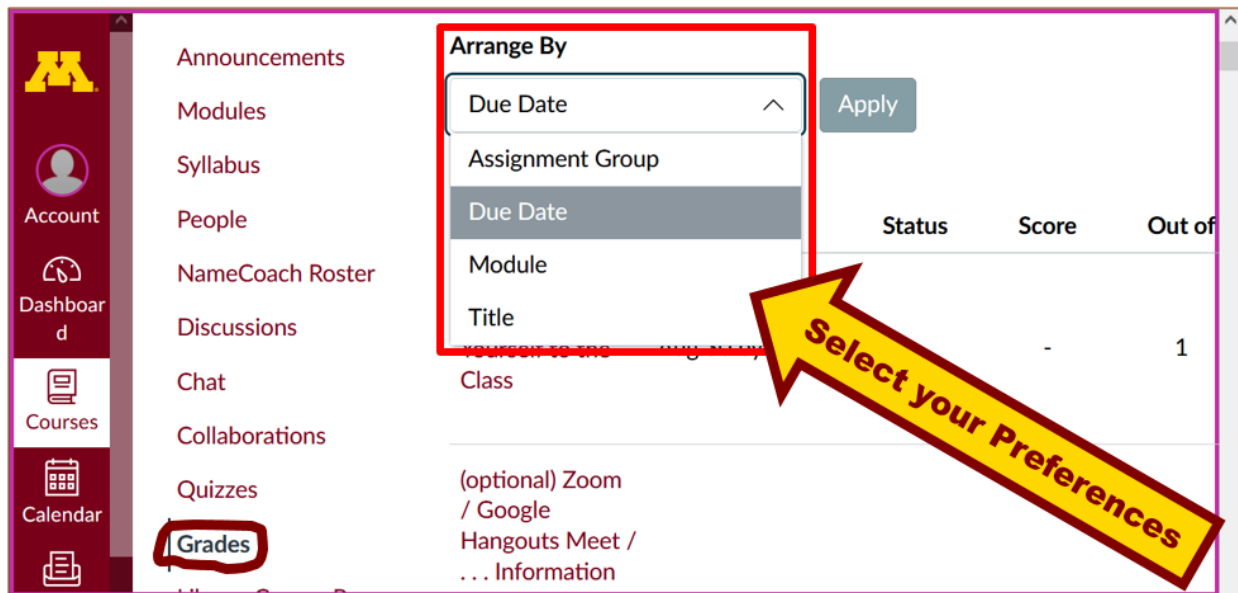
M
Account
Dashboard
Courses
Calendar

Announcements
Modules
Syllabus
People
NameCoach Roster
Discussions
Chat
Collaborations
Quizzes
Grades

Arrange By
Due Date
Apply
Assignment Group
Due Date
Module
Title

Status
Score
Out of

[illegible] Class
-
1

(optional) Zoom / Google Hangouts Meet / . . . Information

Select your Preferences